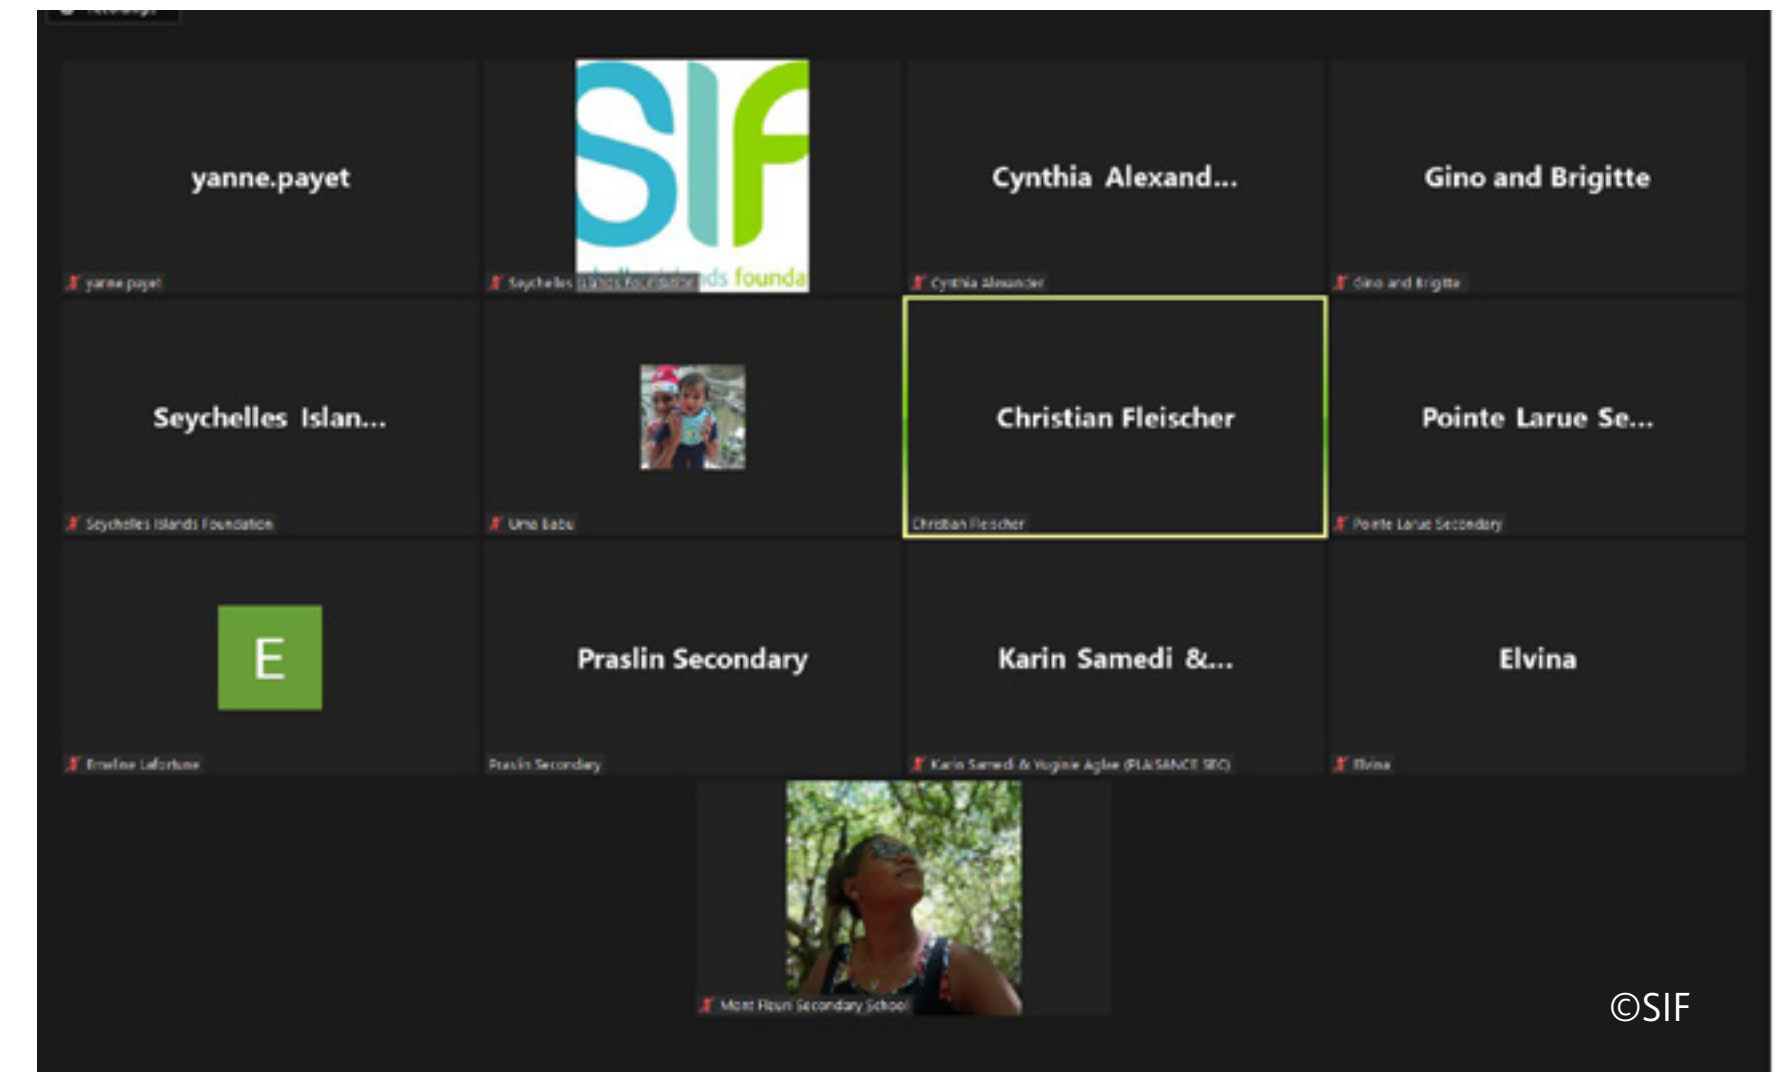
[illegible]

yanne.payet
yanne payet

SIF
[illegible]ds founda
Seychelles Islands Foundation

Cynthia Alexand...
Cynthia Alexander

Gino and Brigitte
Gino and Brigitte

Seychelles Islan...
Seychelles Islands Foundation

Uma Babu

Christian Fleischer
Christian Fleischer

Pointe Larue Se...
Pointe Larue Secondary

E
Emeline Lafortune

Praslin Secondary
Praslin Secondary

Karin Samedi &...
Karin Samedi & Yugine Aglae (PLAISANCE SEC)

Elvina
Elvina

Mont Fleuri Secondary School

©SIF